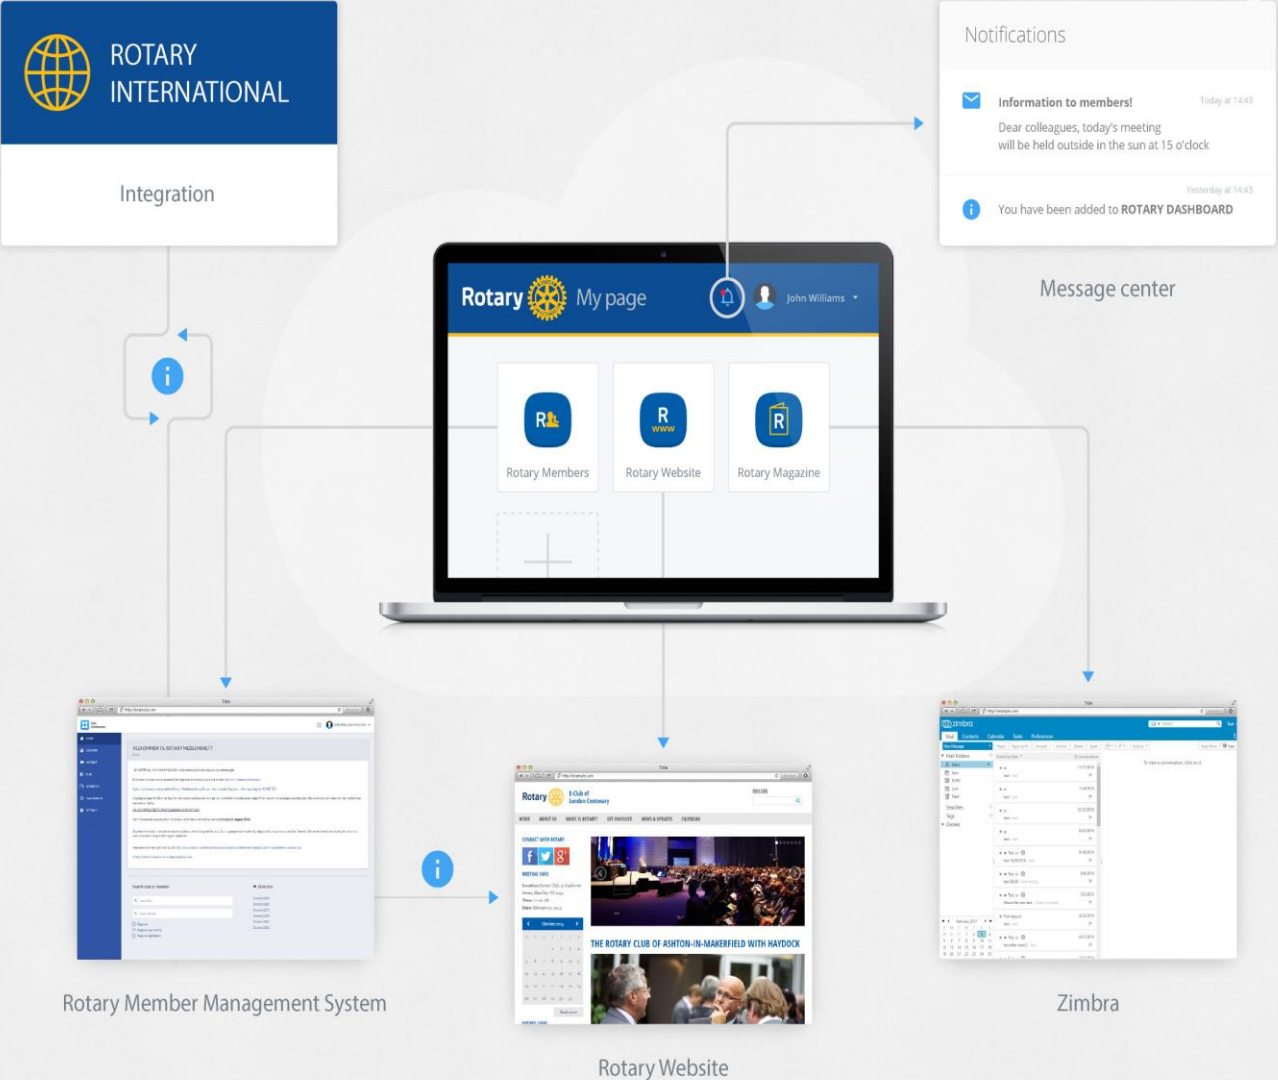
ROTARY INTERNATIONAL

Integration

Notifications

Information to members!

Today at 14:43

Dear colleagues, today's meeting will be held outside in the sun at 15 o'clock

Yesterday at 14:43

You have been added to ROTARY DASHBOARD

Message center

Rotary My page

John Williams

Rotary Members

Rotary Website

Rotary Magazine

THE ROTARY CLUB OF ASHTON-IN-MAKERFIELD WITH HAYDOCK

Rotary Member Management System

Rotary Website

Zimbra